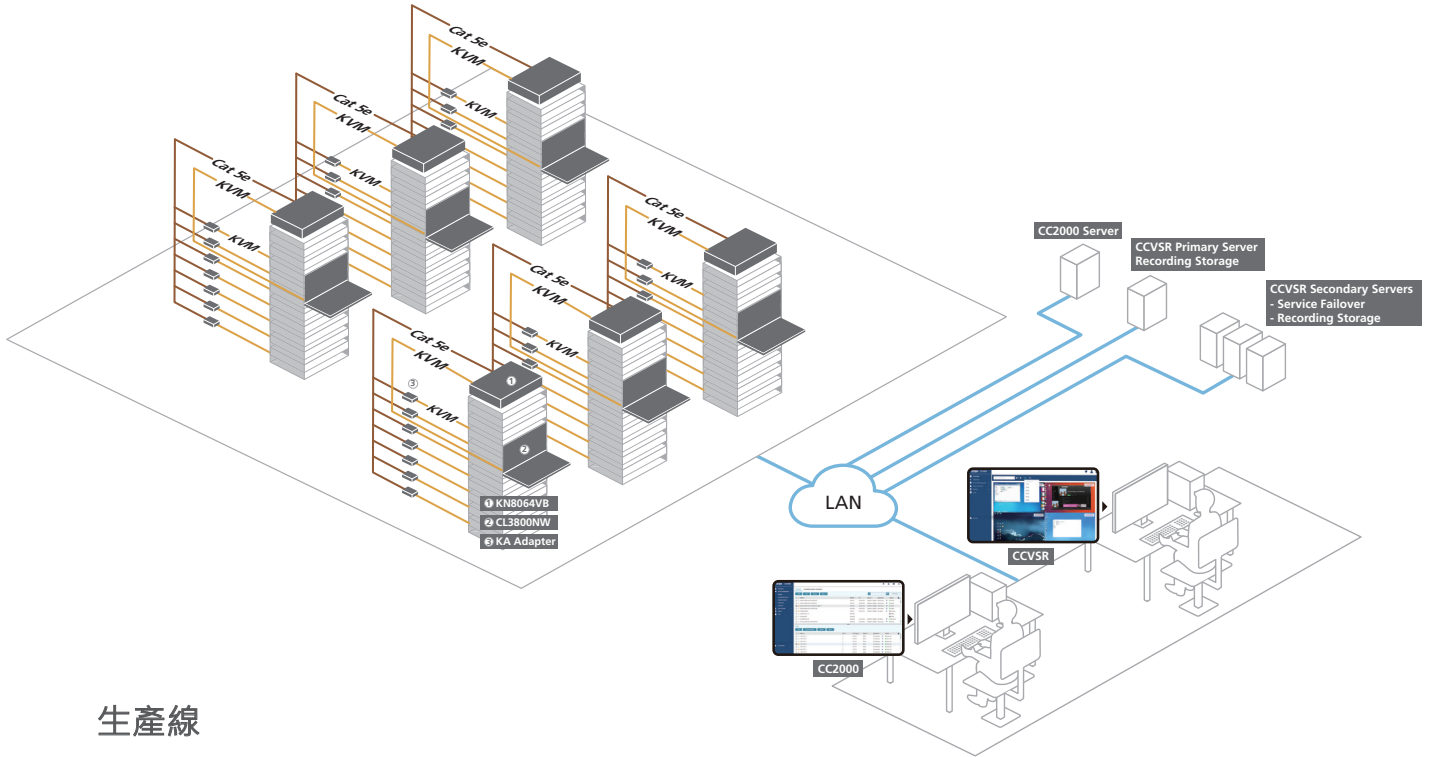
Cat 5e
KVM
KVM

Cat 5e
KVM
KVM

Cat 5e
KVM
KVM

Cat 5e
KVM
KVM

Cat 5e
KVM
KVM

Cat 5e
KVM
③
KVM
①
②

❶ KN8064VB
❷ CL3800NW
❸ KA Adapter

CC2000 Server

CCVSR Primary Server
Recording Storage

CCVSR Secondary Servers
- Service Failover
- Recording Storage

LAN

CCVSR

CC2000

生產線